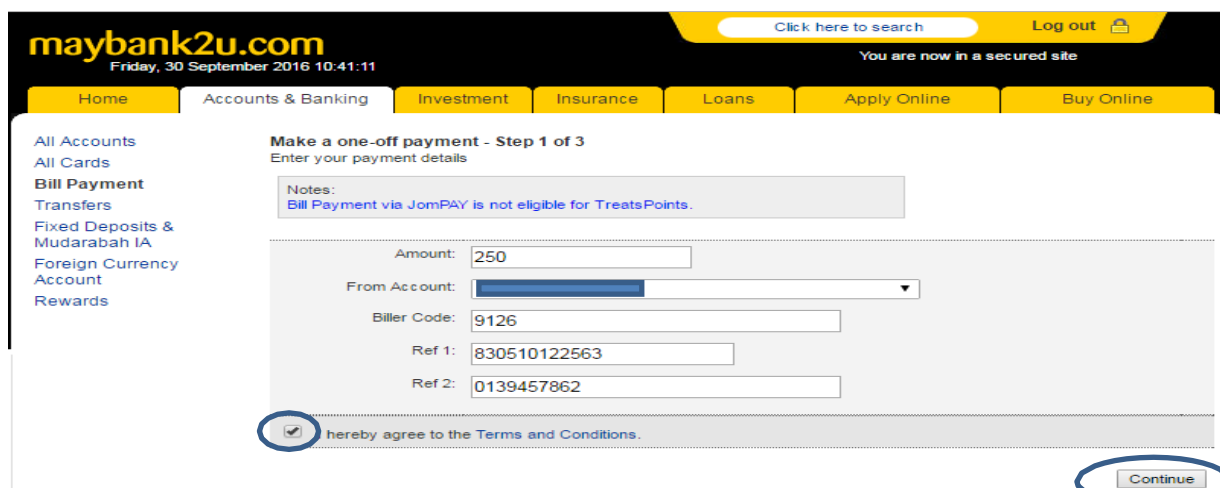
maybank2u.com
Friday, 30 September 2016 10:41:11

Click here to search

Log out

You are now in a secured site

Home | Accounts & Banking | Investment | Insurance | Loans | Apply Online | Buy Online

All Accounts
All Cards
Bill Payment
Transfers
Fixed Deposits & Mudarabah IA
Foreign Currency Account
Rewards

Make a one-off payment - Step 1 of 3
Enter your payment details

Notes:
Bill Payment via JomPAY is not eligible for TreatsPoints.

Amount: 250
From Account:
Biller Code: 9126
Ref 1: 830510122563
Ref 2: 0139457862

I hereby agree to the Terms and Conditions.

Continue